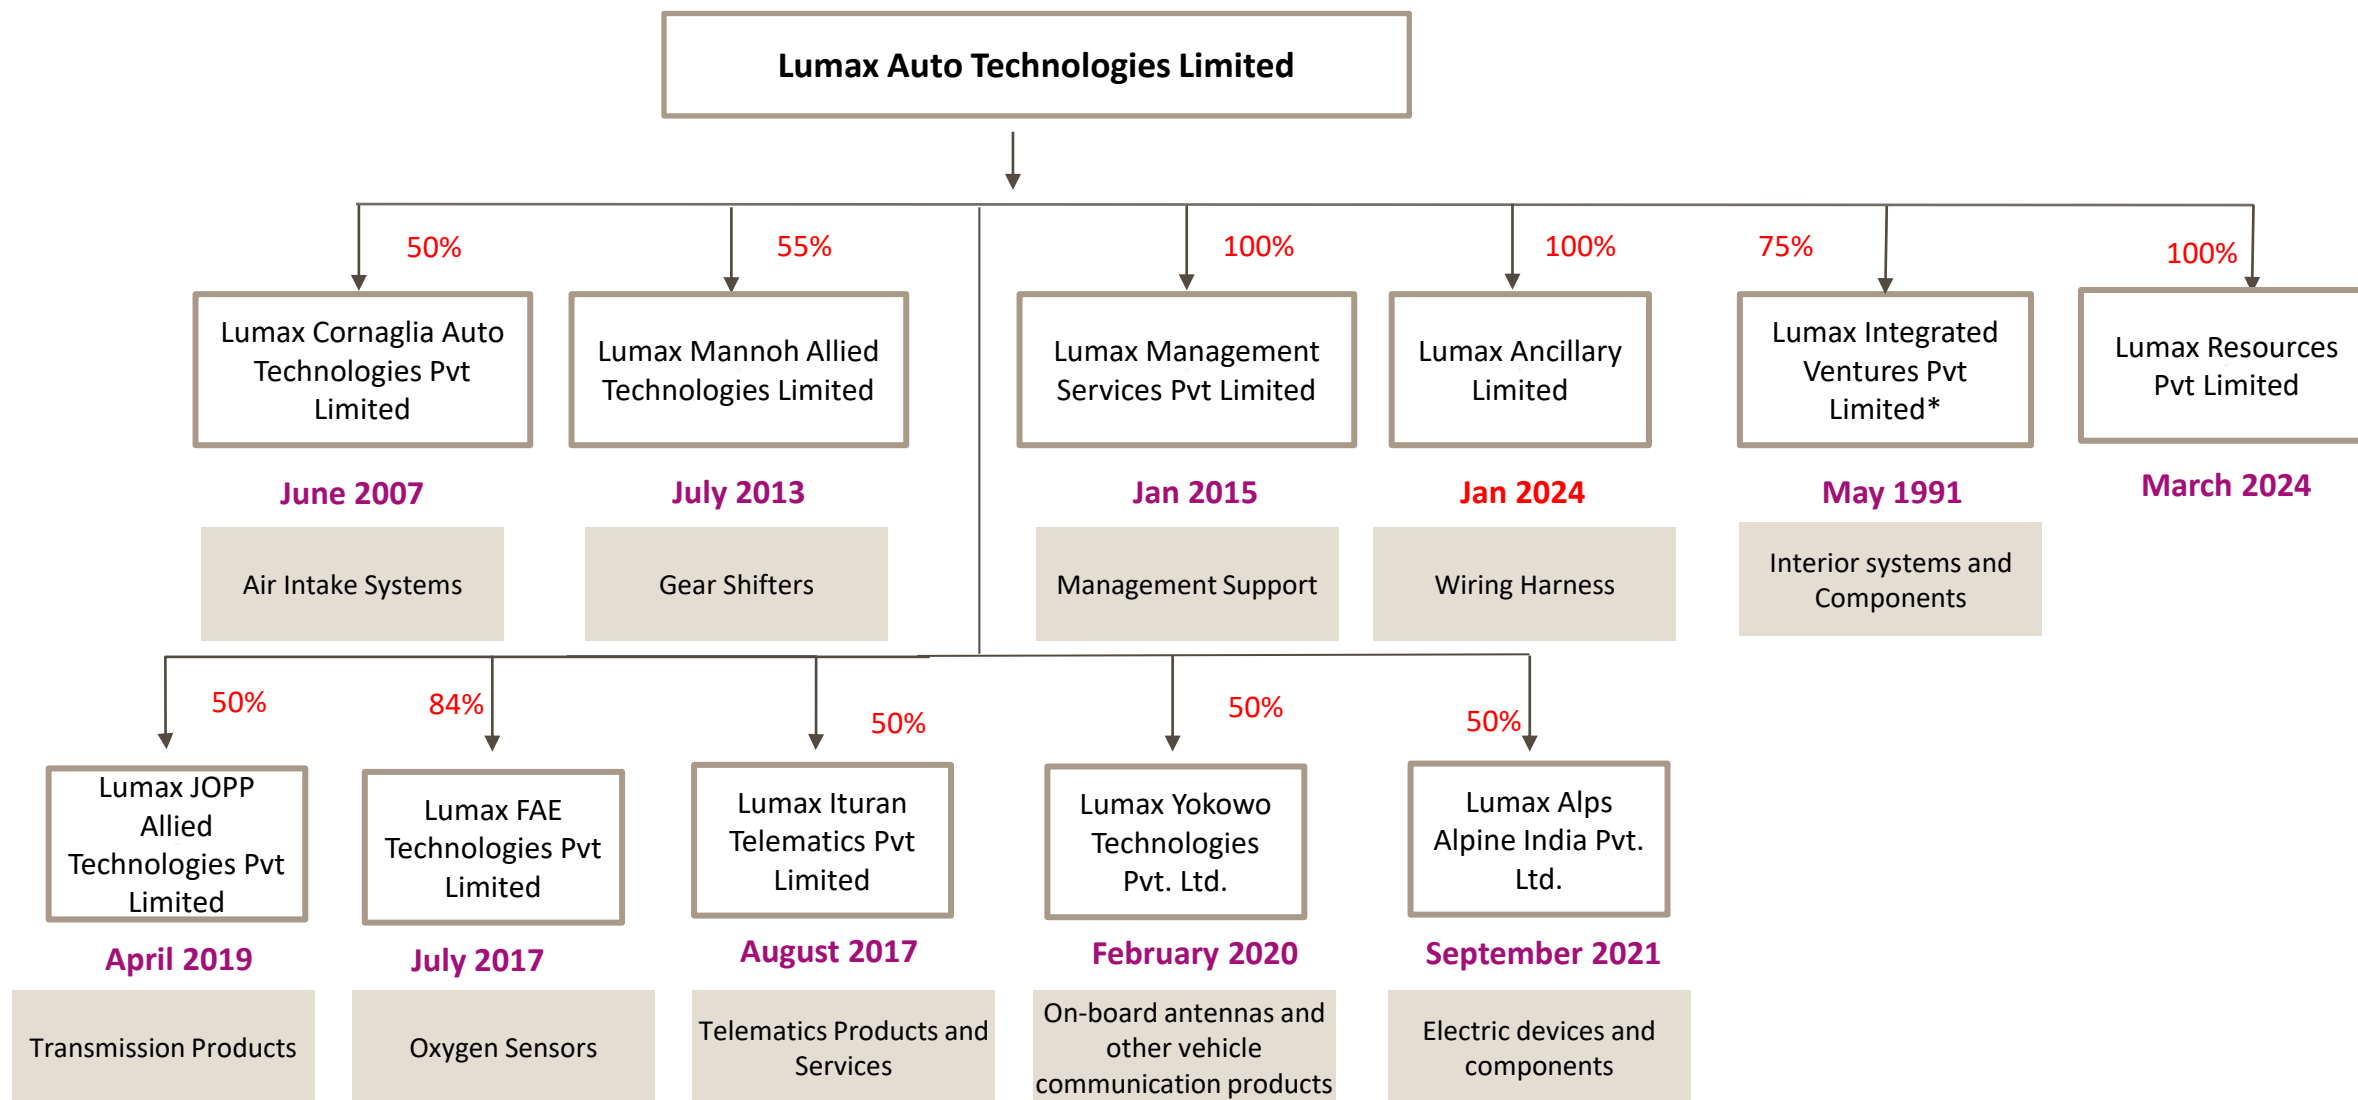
Lumax Auto Technologies Limited

50%
Lumax Cornaglia Auto Technologies Pvt Limited
June 2007
Air Intake Systems

55%
Lumax Mannoh Allied Technologies Limited
July 2013
Gear Shifters

100%
Lumax Management Services Pvt Limited
Jan 2015
Management Support

100%
Lumax Ancillary Limited
Jan 2024
Wiring Harness

75%
Lumax Integrated Ventures Pvt Limited*
May 1991
Interior systems and Components

100%
Lumax Resources Pvt Limited
March 2024

50%
Lumax JOPP Allied Technologies Pvt Limited
April 2019
Transmission Products

84%
Lumax FAE Technologies Pvt Limited
July 2017
Oxygen Sensors

50%
Lumax Ituran Telematics Pvt Limited
August 2017
Telematics Products and Services

50%
Lumax Yokowo Technologies Pvt. Ltd.
February 2020
On-board antennas and other vehicle communication products

50%
Lumax Alps Alpine India Pvt. Ltd.
September 2021
Electric devices and components